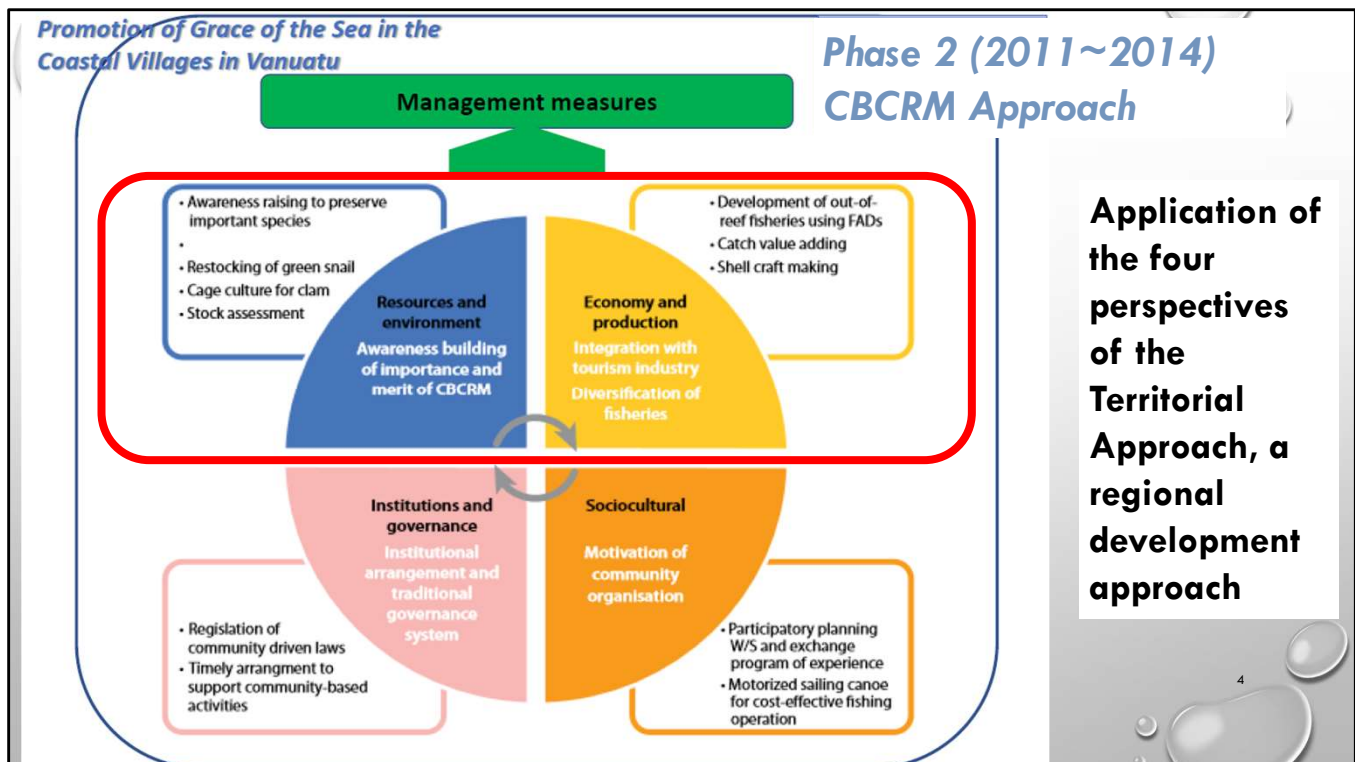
Promotion of Grace of the Sea in the Coastal Villages in Vanuatu

Phase 2 (2011~2014) CBCRM Approach

Management measures

• Awareness raising to preserve important species
•
• Restocking of green snail
• Cage culture for clam
• Stock assessment

Resources and environment
Awareness building of importance and merit of CBCRM

• Development of out-of-reef fisheries using FADs
• Catch value adding
• Shell craft making

Economy and production
Integration with tourism industry
Diversification of fisheries

Institutions and governance
Institutional arrangement and traditional governance system

• Regislation of community driven laws
• Timely arrangment to support community-based activities

Sociocultural
Motivation of community organisation

• Participatory planning W/S and exchange program of experience
• Motorized sailing canoe for cost-effective fishing operation

Application of the four perspectives of the Territorial Approach, a regional development approach

4